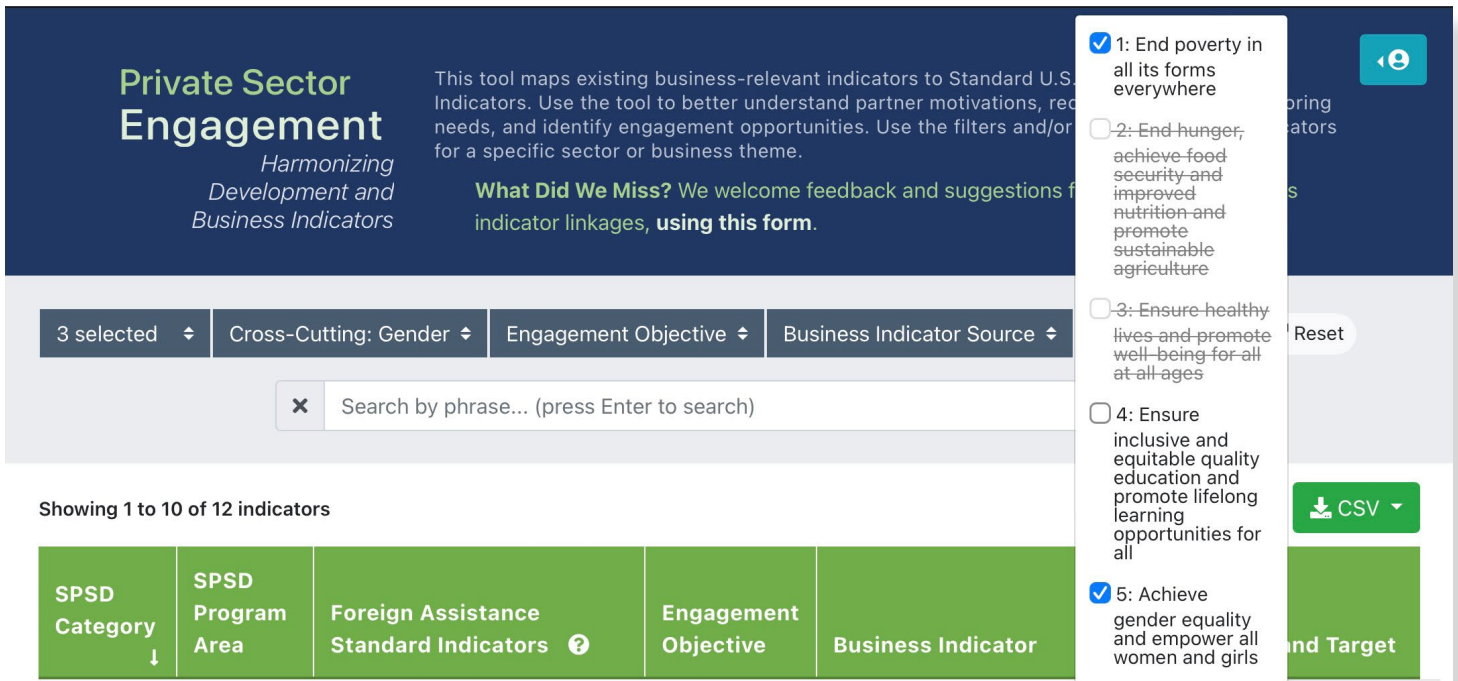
Private Sector
Engagement
Harmonizing Development and Business Indicators

This tool maps existing business-relevant indicators to Standard U.S. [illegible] Indicators. Use the tool to better understand partner motivations, rec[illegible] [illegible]oring needs, and identify engagement opportunities. Use the filters and/or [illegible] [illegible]ators for a specific sector or business theme.

What Did We Miss? We welcome feedback and suggestions f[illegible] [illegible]s indicator linkages, using this form.

1: End poverty in all its forms everywhere

2: End hunger, achieve food security and improved nutrition and promote sustainable agriculture

3: Ensure healthy lives and promote well-being for all at all ages

4: Ensure inclusive and equitable quality education and promote lifelong learning opportunities for all

5: Achieve gender equality and empower all women and girls

3 selected | Cross-Cutting: Gender | Engagement Objective | Business Indicator Source | Reset

Search by phrase... (press Enter to search)

Showing 1 to 10 of 12 indicators

CSV

| SPSD Category | SPSD Program Area | Foreign Assistance Standard Indicators | Engagement Objective | Business Indicator | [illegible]nd Target |
|---|---|---|---|---|---|